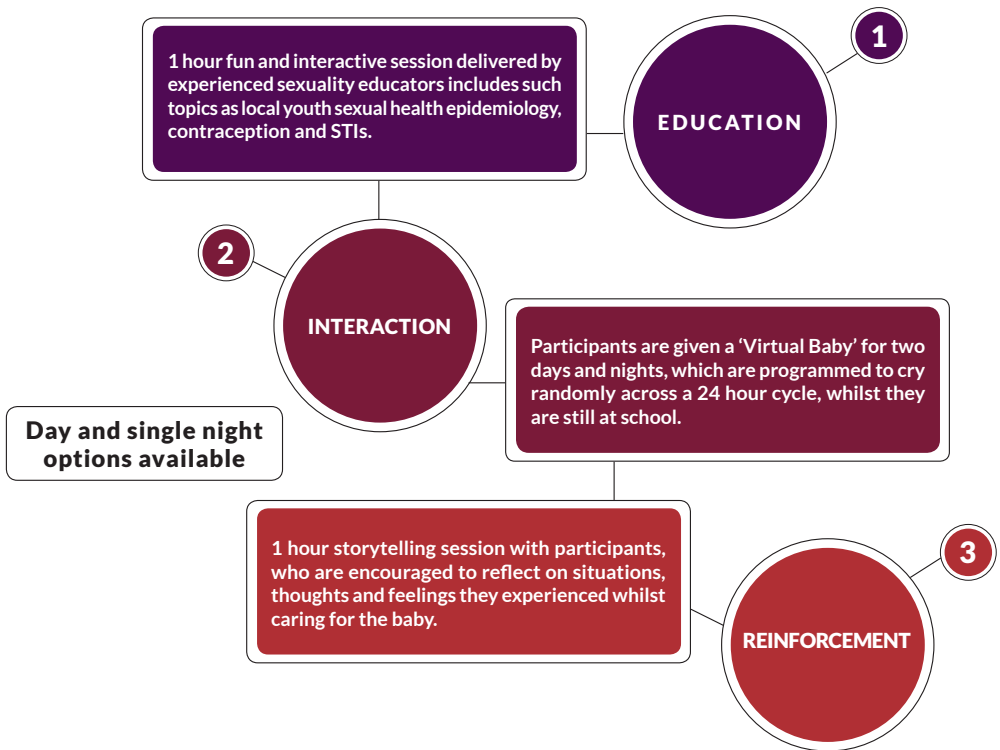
1 hour fun and interactive session delivered by experienced sexuality educators includes such topics as local youth sexual health epidemiology, contraception and STIs.

1

EDUCATION

2

INTERACTION

Participants are given a 'Virtual Baby' for two days and nights, which are programmed to cry randomly across a 24 hour cycle, whilst they are still at school.

Day and single night options available

1 hour storytelling session with participants, who are encouraged to reflect on situations, thoughts and feelings they experienced whilst caring for the baby.

3

REINFORCEMENT